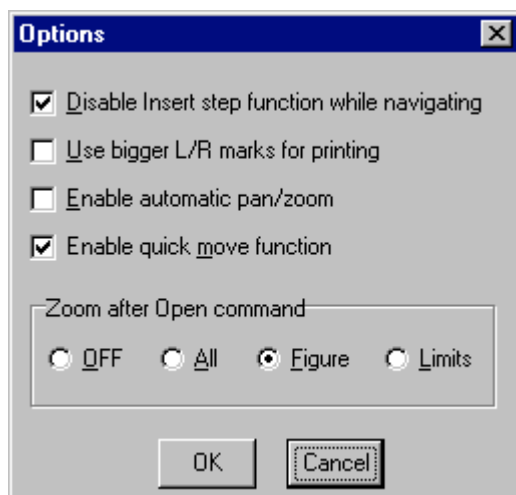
Options

Disable Insert step function while navigating

Use bigger L/R marks for printing

Enable automatic pan/zoom

Enable quick move function

Zoom after Open command

OFF All Figure Limits

OK Cancel